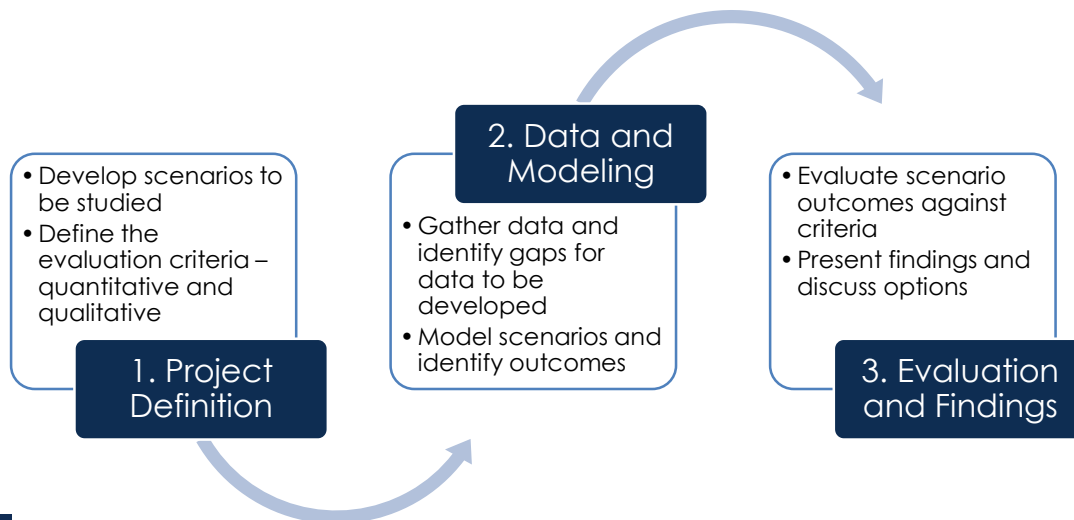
• Develop scenarios to be studied
• Define the evaluation criteria – quantitative and qualitative

1. Project Definition

2. Data and Modeling

• Gather data and identify gaps for data to be developed
• Model scenarios and identify outcomes

• Evaluate scenario outcomes against criteria
• Present findings and discuss options

3. Evaluation and Findings